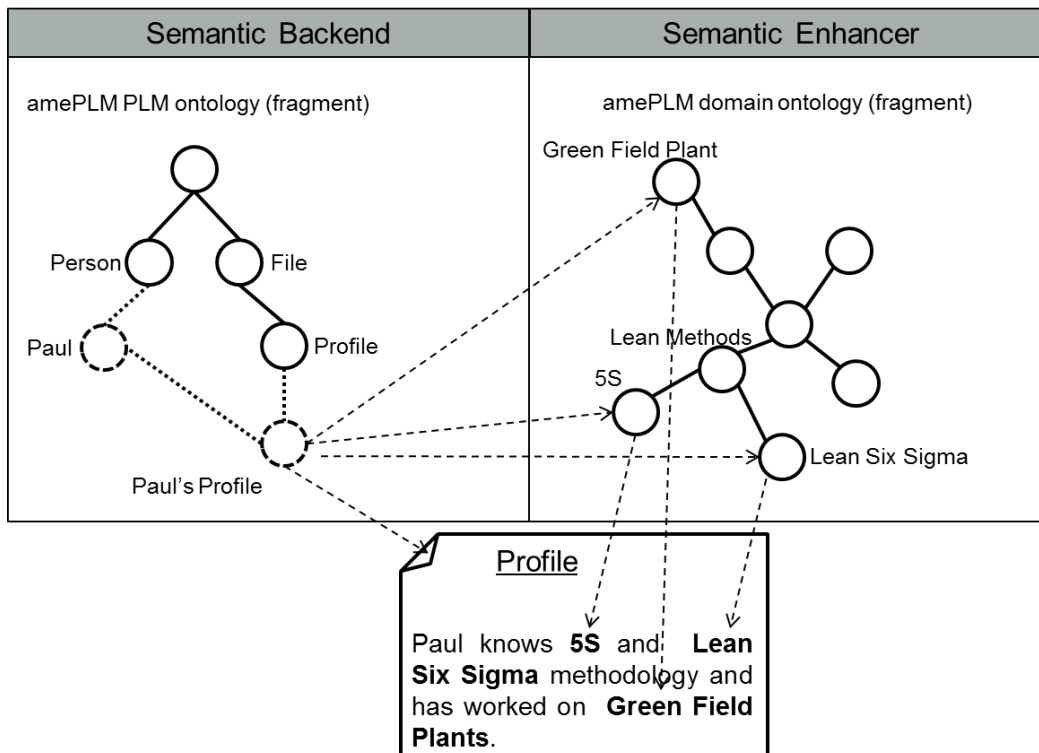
Semantic Backend

Semantic Enhancer

amePLM PLM ontology (fragment)

Person

File

Paul

Profile

Paul's Profile

amePLM domain ontology (fragment)

Green Field Plant

Lean Methods

5S

Lean Six Sigma

Profile

Paul knows **5S** and **Lean Six Sigma** methodology and has worked on **Green Field Plants**.